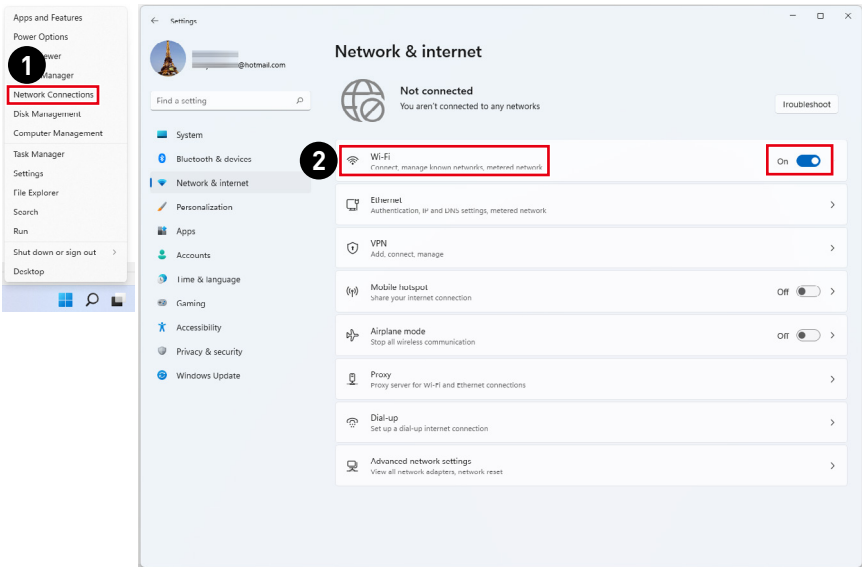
Apps and Features
Power Options
1
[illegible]iewer
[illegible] Manager
Network Connections
Disk Management
Computer Management
Task Manager
Settings
File Explorer
Search
Run
Shut down or sign out
Desktop

Settings
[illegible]@hotmail.com
Find a setting
System
Bluetooth & devices
Network & internet
Personalization
Apps
Accounts
Time & language
Gaming
Accessibility
Privacy & security
Windows Update

Network & internet
Not connected
You aren't connected to any networks
Troubleshoot
2
Wi-Fi
Connect, manage known networks, metered network
On
Ethernet
Authentication, IP and DNS settings, metered network
VPN
Add, connect, manage
Mobile hotspot
Share your internet connection
Off
Airplane mode
Stop all wireless communication
Off
Proxy
Proxy server for Wi-Fi and Ethernet connections
Dial-up
Set up a dial-up internet connection
Advanced network settings
View all network adapters, network reset